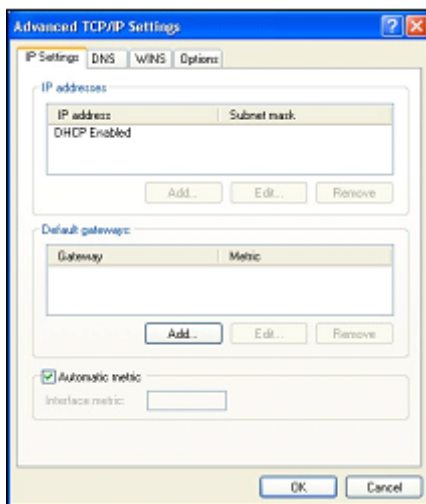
Advanced TCP/IP Settings

IP Settings | DNS | WINS | Options

IP addresses

| IP address | Subnet mask |
|---|---|
| DHCP Enabled | |

Add... Edit... Remove

Default gateways:

| Gateway | Metric |
|---|---|

Add... Edit... Remove

Automatic metric

Interface metric:

OK Cancel